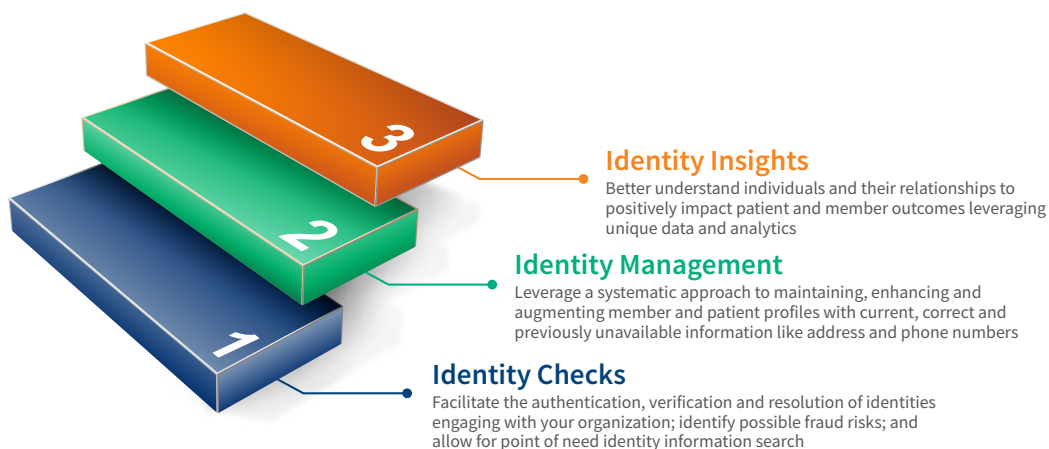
3

2

1

Identity Insights
Better understand individuals and their relationships to positively impact patient and member outcomes leveraging unique data and analytics

Identity Management
Leverage a systematic approach to maintaining, enhancing and augmenting member and patient profiles with current, correct and previously unavailable information like address and phone numbers

Identity Checks
Facilitate the authentication, verification and resolution of identities engaging with your organization; identify possible fraud risks; and allow for point of need identity information search